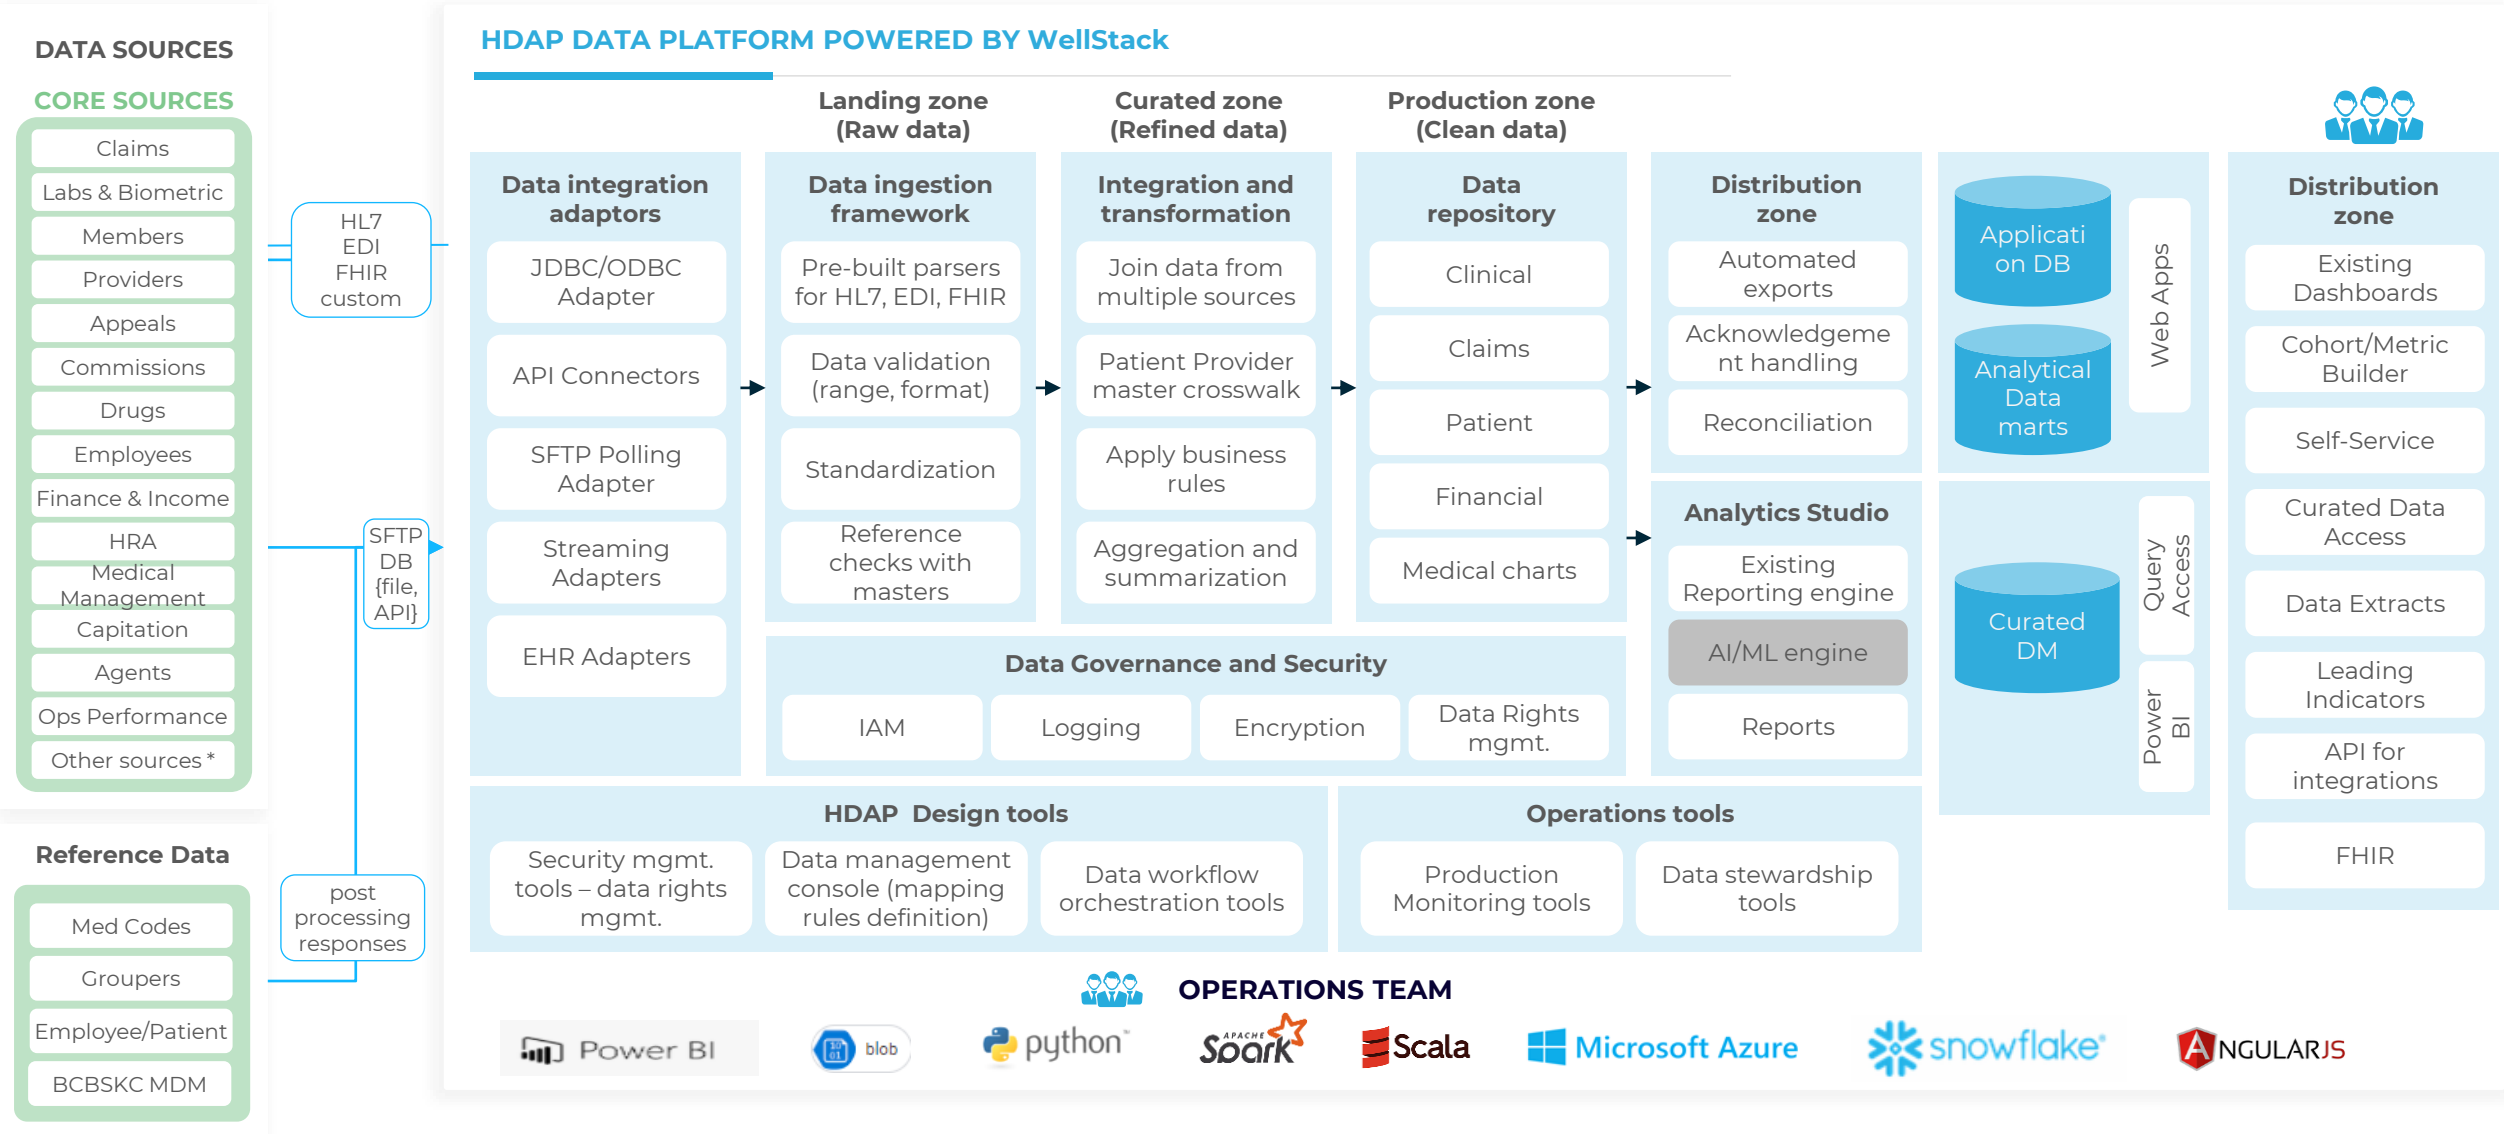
DATA SOURCES

CORE SOURCES

Claims
Labs & Biometric
Members
Providers
Appeals
Commissions
Drugs
Employees
Finance & Income
HRA
Medical Management
Capitation
Agents
Ops Performance
Other sources *

HL7
EDI
FHIR
custom

SFTP
DB
{file, API}

Reference Data

Med Codes
Groupers
Employee/Patient
BCBSKC MDM

post processing responses

HDAP DATA PLATFORM POWERED BY WellStack

Landing zone
(Raw data)

Curated zone
(Refined data)

Production zone
(Clean data)

Data integration adaptors

JDBC/ODBC Adapter
API Connectors
SFTP Polling Adapter
Streaming Adapters
EHR Adapters

Data ingestion framework

Pre-built parsers for HL7, EDI, FHIR
Data validation (range, format)
Standardization
Reference checks with masters

Integration and transformation

Join data from multiple sources
Patient Provider master crosswalk
Apply business rules
Aggregation and summarization

Data repository

Clinical
Claims
Patient
Financial
Medical charts

Distribution zone

Automated exports
Acknowledgement handling
Reconciliation

Analytics Studio

Existing Reporting engine
AI/ML engine
Reports

Application DB
Analytical Data marts
Web Apps
Curated DM
Query Access
Power BI

Distribution zone

Existing Dashboards
Cohort/Metric Builder
Self-Service
Curated Data Access
Data Extracts
Leading Indicators
API for integrations
FHIR

Data Governance and Security

IAM
Logging
Encryption
Data Rights mgmt.

HDAP Design tools

Security mgmt. tools – data rights mgmt.
Data management console (mapping rules definition)
Data workflow orchestration tools

Operations tools

Production Monitoring tools
Data stewardship tools

OPERATIONS TEAM

Power BI
blob
python
Spark
Scala
Microsoft Azure
snowflake
ANGULARJS